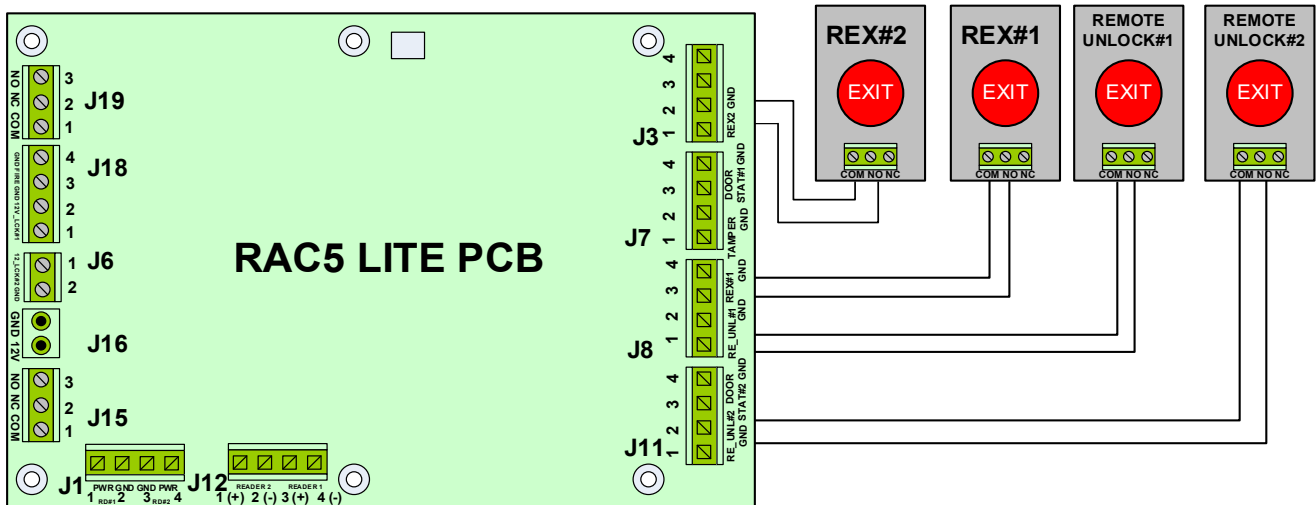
NO NC COM
3
2
1
J19

GND FIRE GND 12V_LCK#1
4
3
2
1
J18

12_LCK#2 GND
1
2
J6

GND 12V
J16

NO NC COM
3
2
1
J15

RAC5 LITE PCB

J1
PWR GND GND PWR
1 RD#1 2 3 RD#2 4

J12
READER 2 READER 1
1 (+) 2 (-) 3 (+) 4 (-)

J3
4
3
2
1
REX2 GND

J7
4
3
2
1
DOOR STAT#1 GND
TAMPER GND

J8
4
3
2
1
REX#1 GND
RE_UNL#1 GND

J11
4
3
2
1
DOOR STAT#2 GND
RE_UNL#2 GND

REX#2
EXIT
COM NO NC

REX#1
EXIT
COM NO NC

REMOTE UNLOCK#1
EXIT
COM NO NC

REMOTE UNLOCK#2
EXIT
COM NO NC